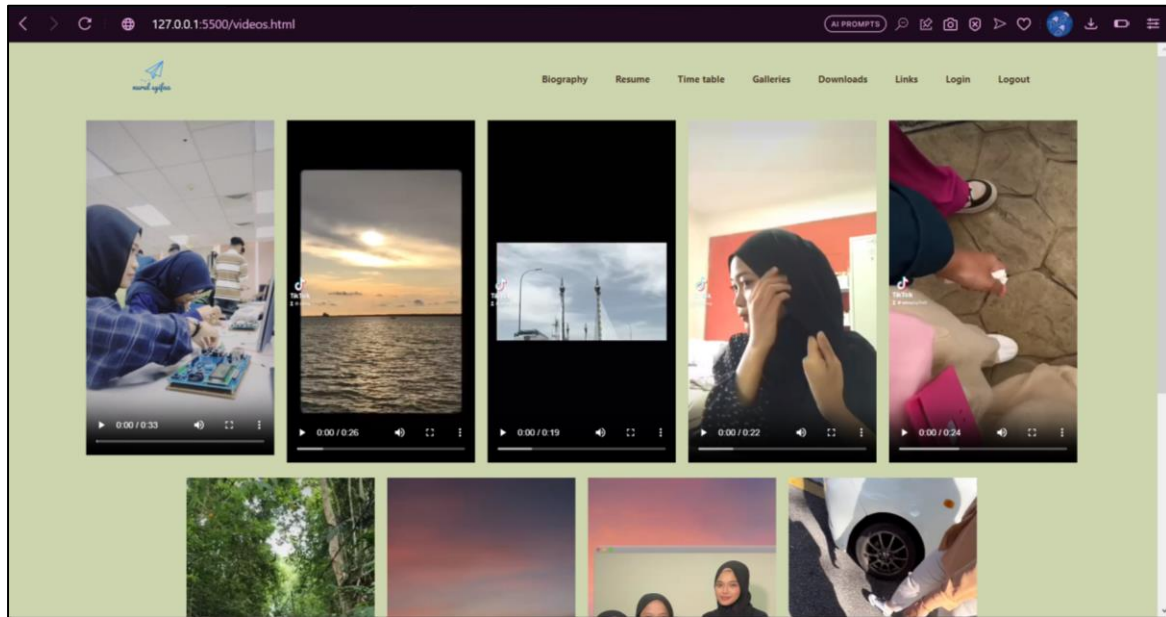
127.0.0.1:5500/videos.html

AI PROMPTS

nurul syifaa

Biography Resume Time table Galleries Downloads Links Login Logout

0:00 / 0:33

TikTok

0:00 / 0:26

TikTok

0:00 / 0:19

TikTok

0:00 / 0:22

TikTok

0:00 / 0:24